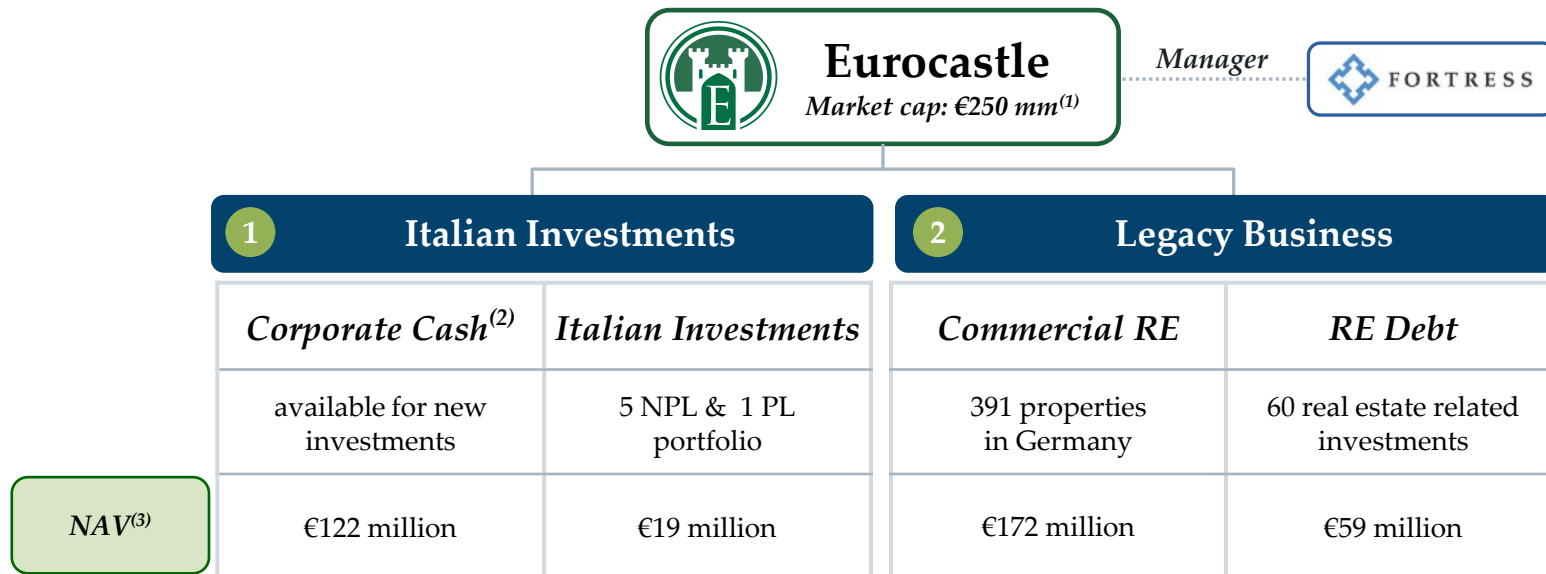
E

Eurocastle
Market cap: €250 mm$^{(1)}$

Manager

FORTRESS

1 Italian Investments

2 Legacy Business

| | Corporate Cash$^{(2)}$ | Italian Investments | Commercial RE | RE Debt |
|---|---|---|---|---|
| | available for new investments | 5 NPL & 1 PL portfolio | 391 properties in Germany | 60 real estate related investments |
| NAV$^{(3)}$ | €122 million | €19 million | €172 million | €59 million |